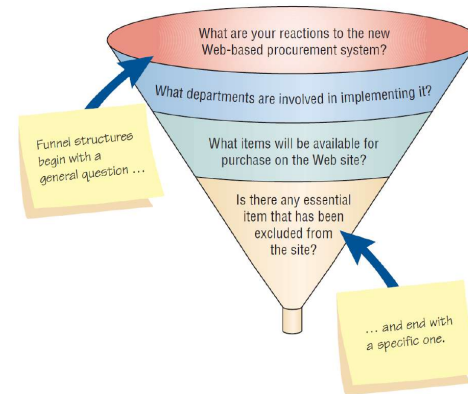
What are your reactions to the new Web-based procurement system?

What departments are involved in implementing it?

What items will be available for purchase on the Web site?

Is there any essential item that has been excluded from the site?

Funnel structures begin with a general question ...

... and end with a specific one.